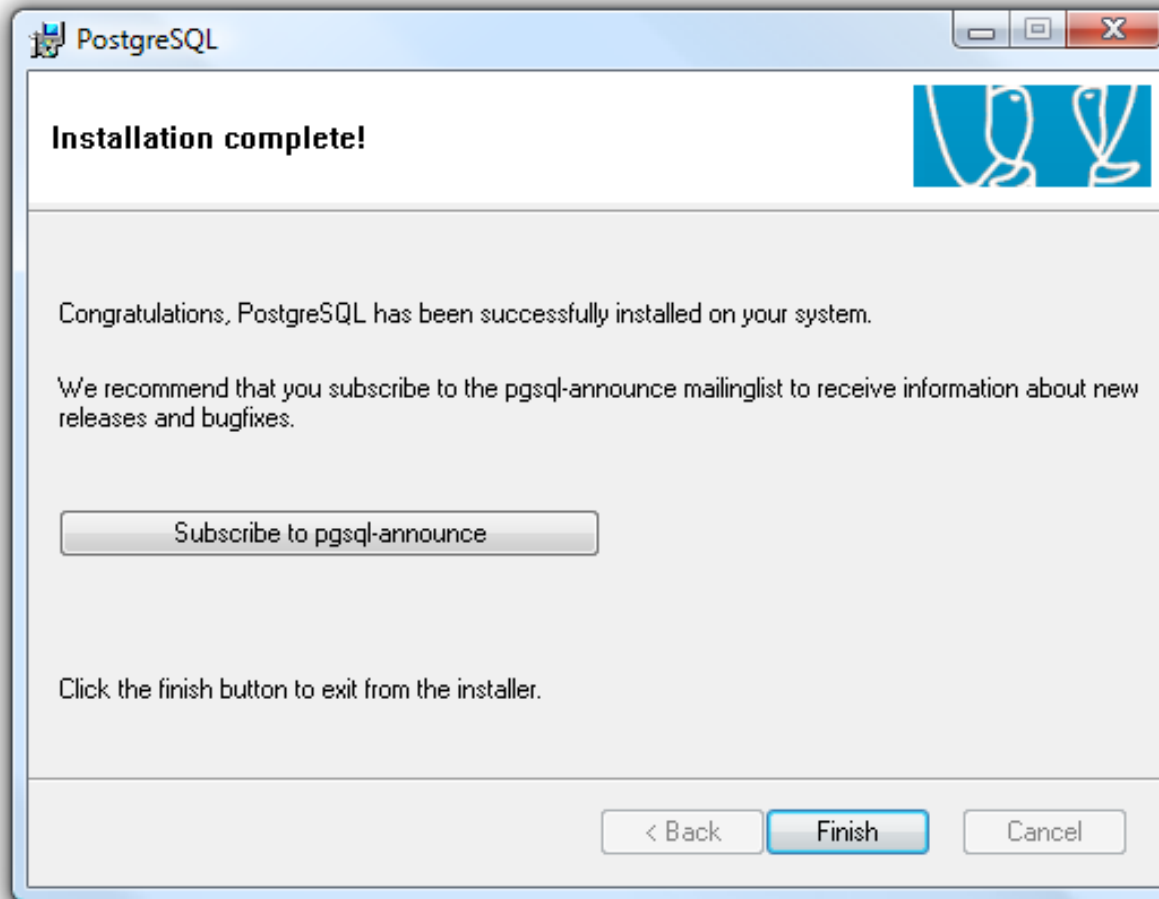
PostgreSQL

Installation complete!

Congratulations, PostgreSQL has been successfully installed on your system.

We recommend that you subscribe to the pgsql-announce mailinglist to receive information about new releases and bugfixes.

Subscribe to pgsql-announce

Click the finish button to exit from the installer.

< Back
Finish
Cancel